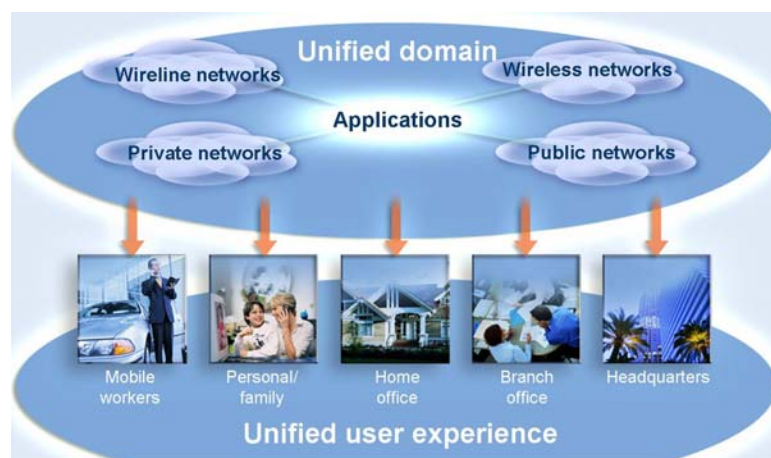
Unified domain

Wireline networks

Wireless networks

Applications

Private networks

Public networks

Mobile workers

Personal/ family

Home office

Branch office

Headquarters

Unified user experience